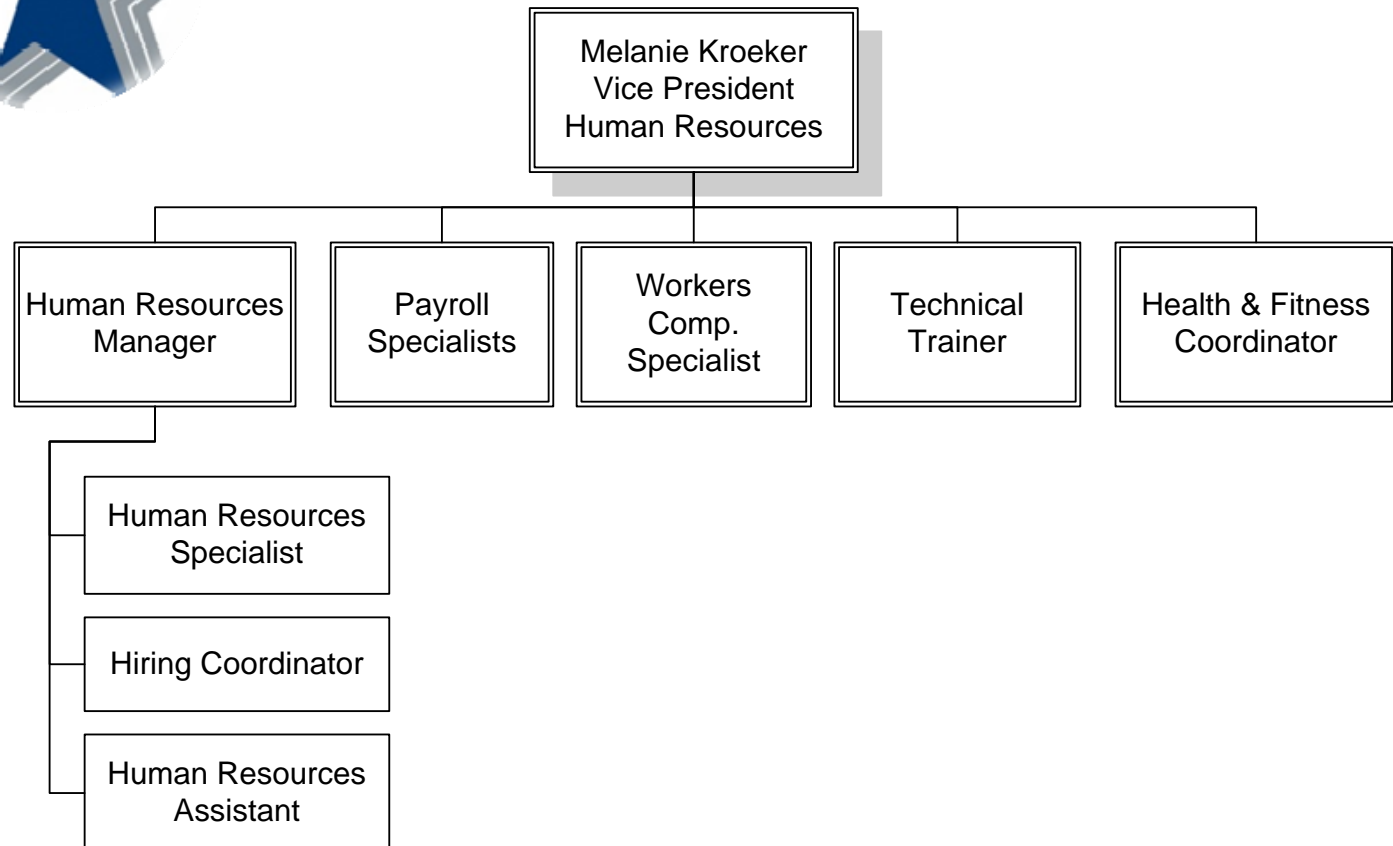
Melanie Kroeker
Vice President
Human Resources

Human Resources Manager

Payroll Specialists

Workers Comp. Specialist

Technical Trainer

Health & Fitness Coordinator

Human Resources Specialist

Hiring Coordinator

Human Resources Assistant